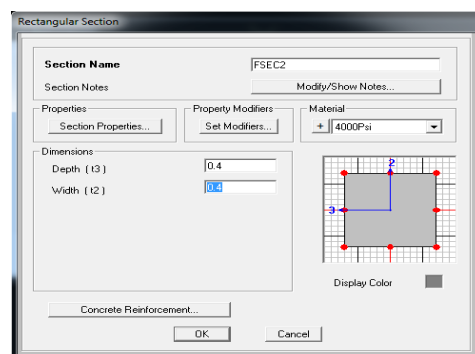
Rectangular Section

Section Name
FSEC2

Section Notes
Modify/Show Notes...

Properties
Section Properties...

Property Modifiers
Set Modifiers...

Material
+ 4000Psi

Dimensions
Depth ( t3 )
0.4
Width ( t2 )
0.4

2
3

Display Color

Concrete Reinforcement...

OK
Cancel